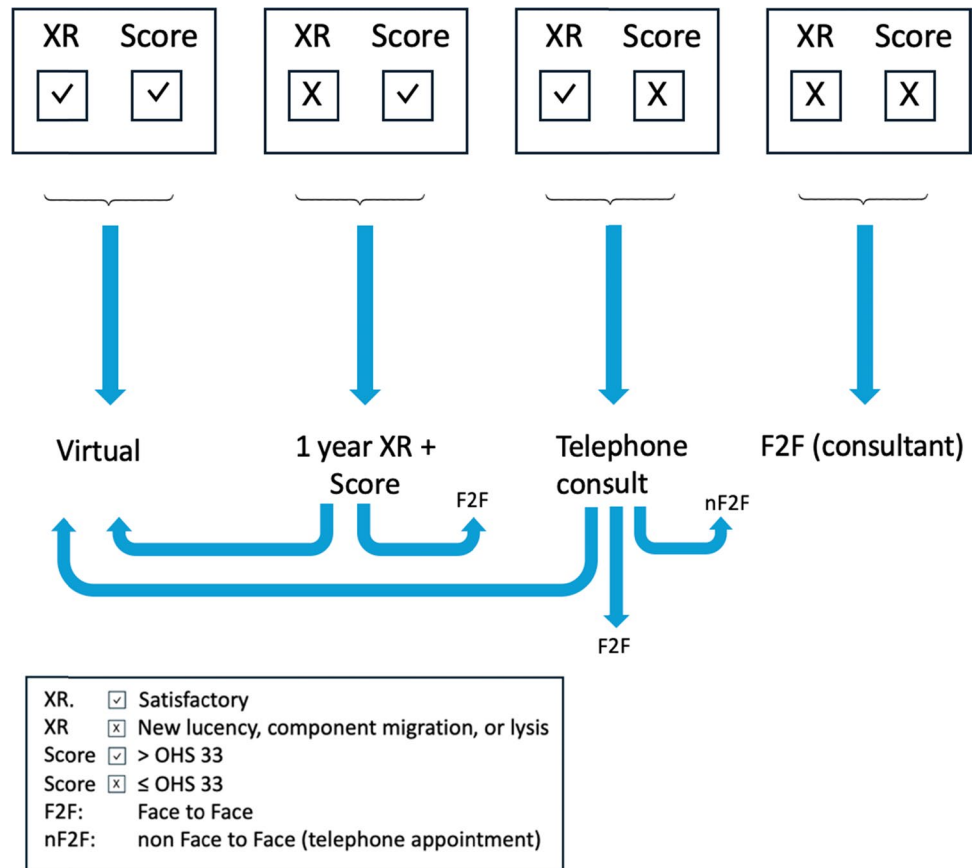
XR Score
✓ ✓

XR Score
X ✓

XR Score
✓ X

XR Score
X X

Virtual

1 year XR + Score

F2F

Telephone consult

nF2F

F2F (consultant)

F2F

XR. ☑ Satisfactory
XR ☒ New lucency, component migration, or lysis
Score ☑ > OHS 33
Score ☒ ≤ OHS 33
F2F: Face to Face
nF2F: non Face to Face (telephone appointment)